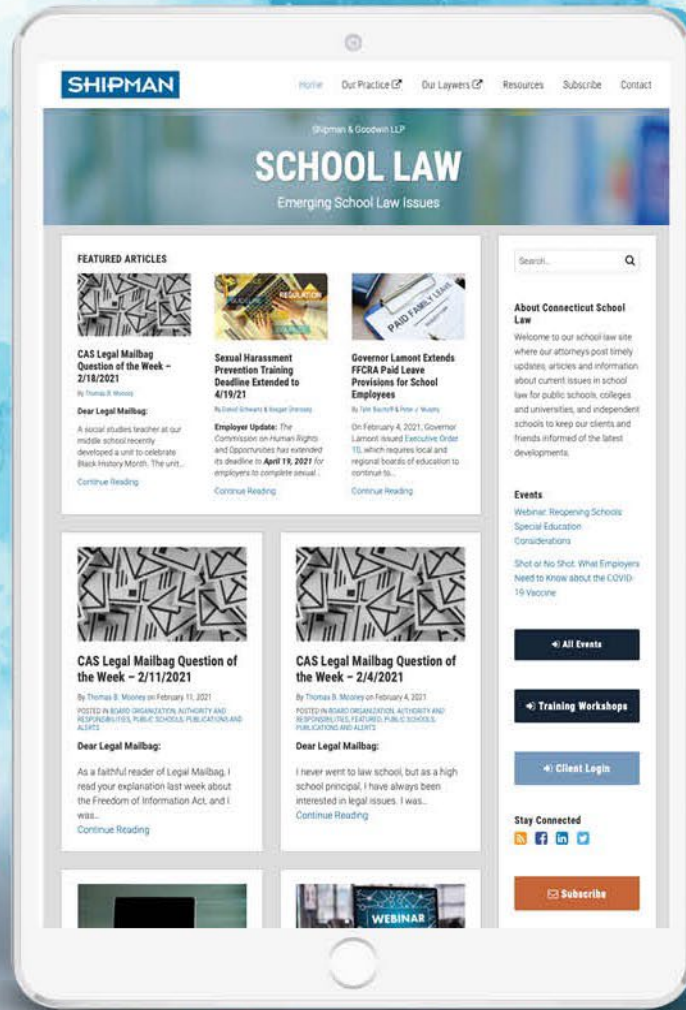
SHIPMAN

Home Our Practice Our Lawyers Resources Subscribe Contact

Shipman & Goodwin LLP

SCHOOL LAW

Emerging School Law Issues

FEATURED ARTICLES

REGULATION

CAS Legal Mailbag Question of the Week – 2/18/2021

By Thomas B. Mooney

Dear Legal Mailbag:

A social studies teacher at our middle school recently developed a unit to celebrate Black History Month. The unit...

Continue Reading

Sexual Harassment Prevention Training Deadline Extended to 4/19/21

By David Schwartz & Reagan Oneissey

Employer Update: The Commission on Human Rights and Opportunities has extended its deadline to April 19, 2021 for employers to complete sexual...

Continue Reading

PAID FAMILY LEAVE

Governor Lamont Extends FFCRA Paid Leave Provisions for School Employees

By Tyler Bischoff & Peter J. Murphy

On February 4, 2021, Governor Lamont issued Executive Order 10, which requires local and regional boards of education to continue to...

Continue Reading

CAS Legal Mailbag Question of the Week – 2/11/2021

By Thomas B. Mooney on February 11, 2021

POSTED IN BOARD ORGANIZATION, AUTHORITY AND RESPONSIBILITIES, PUBLIC SCHOOLS, PUBLICATIONS AND ALERTS

Dear Legal Mailbag:

As a faithful reader of Legal Mailbag, I read your explanation last week about the Freedom of Information Act, and I was...

Continue Reading

CAS Legal Mailbag Question of the Week – 2/4/2021

By Thomas B. Mooney on February 4, 2021

POSTED IN BOARD ORGANIZATION, AUTHORITY AND RESPONSIBILITIES, FEATURED, PUBLIC SCHOOLS, PUBLICATIONS AND ALERTS

Dear Legal Mailbag:

I never went to law school, but as a high school principal, I have always been interested in legal issues. I was...

Continue Reading

WEBINAR

Search...

About Connecticut School Law

Welcome to our school law site where our attorneys post timely updates, articles and information about current issues in school law for public schools, colleges and universities, and independent schools to keep our clients and friends informed of the latest developments.

Events

Webinar: Reopening Schools: Special Education Considerations

Shot or No Shot: What Employers Need to Know about the COVID-19 Vaccine

All Events

Training Workshops

Client Login

Stay Connected

Subscribe